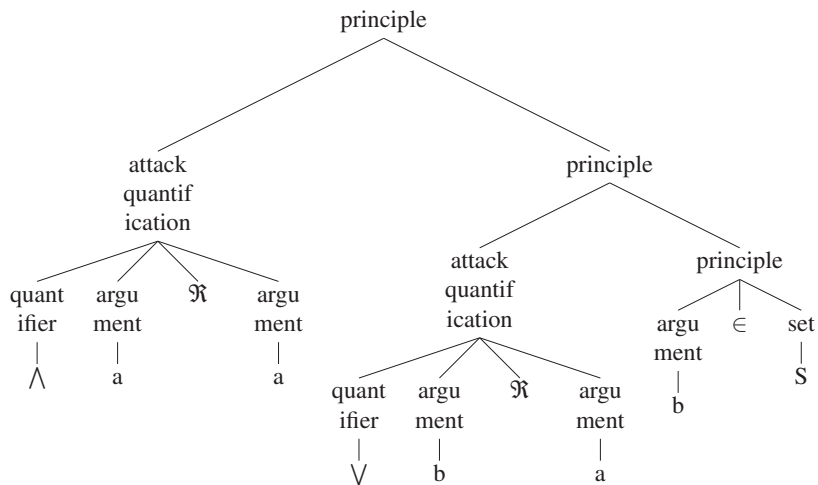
principle

attack quantification

quantifier

$\bigwedge$

argument

a

$\Re$

argument

a

principle

attack quantification

quantifier

$\bigvee$

argument

b

$\Re$

argument

a

principle

argument

b

$\in$

set

S